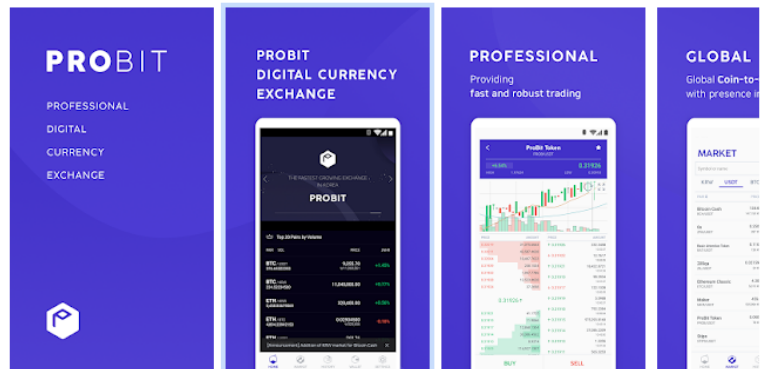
PROBIT

PROFESSIONAL
DIGITAL
CURRENCY
EXCHANGE

PROBIT
DIGITAL CURRENCY
EXCHANGE

THE FASTEST GROWING EXCHANGE IN KOREA

PROBIT

Top 20 Pairs by Volume

BTC
ETH
ETH

BUY

PROFESSIONAL

Providing
fast and robust trading

ProBit Token

SELL

GLOBAL

Global Coin-to-
with presence in

MARKET

Bitcoin Cash
Ethereum Classic
ProBit Token